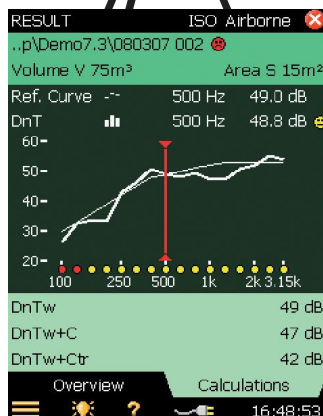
RESULT ISO Airborne

..p\Demo7.3\080307 002

Volume V 75m³ Area S 15m²

Ref. Curve 500 Hz 49.0 dB

DnT 500 Hz 48.8 dB

60
50
40
30
20

100 250 500 1k 2k 3.15k

DnTw 49 dB

DnTw+C 47 dB

DnTw+Ctr 42 dB

Overview Calculations

?

16:48:53